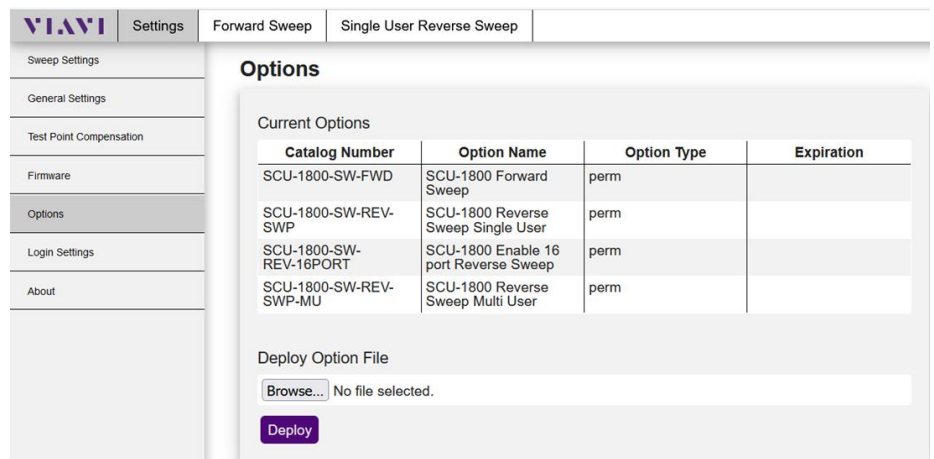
VIAVI Settings Forward Sweep Single User Reverse Sweep

Sweep Settings
General Settings
Test Point Compensation
Firmware
Options
Login Settings
About

Options

Current Options

| Catalog Number | Option Name | Option Type | Expiration |
|---|---|---|---|
| SCU-1800-SW-FWD | SCU-1800 Forward Sweep | perm | |
| SCU-1800-SW-REV-SWP | SCU-1800 Reverse Sweep Single User | perm | |
| SCU-1800-SW-REV-16PORT | SCU-1800 Enable 16 port Reverse Sweep | perm | |
| SCU-1800-SW-REV-SWP-MU | SCU-1800 Reverse Sweep Multi User | perm | |

Deploy Option File

Browse... No file selected.

Deploy